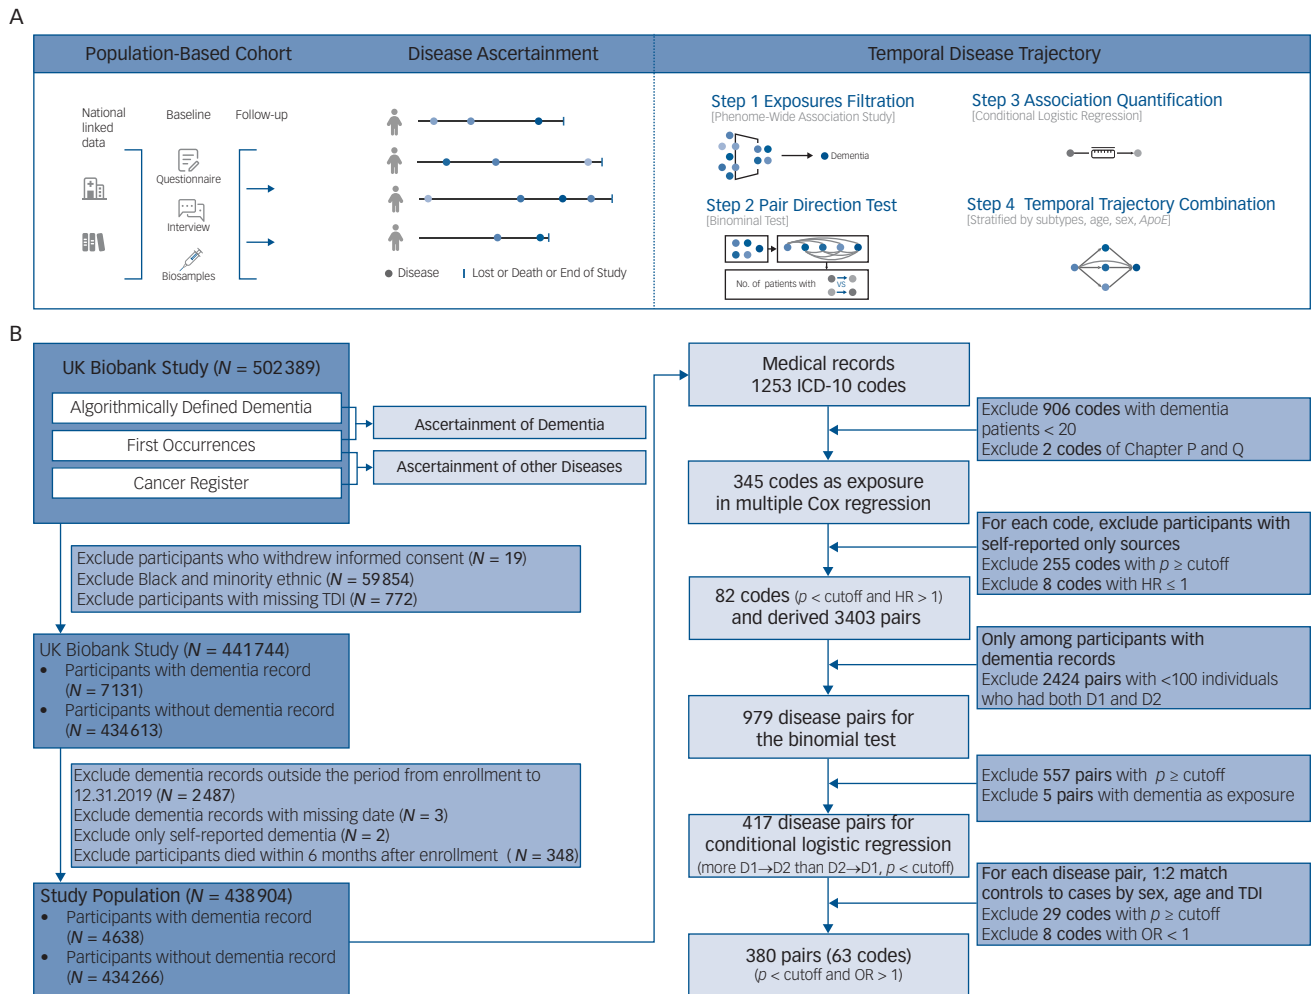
A

Population-Based Cohort

Disease Ascertainment

Temporal Disease Trajectory

National linked data

Baseline

Follow-up

Questionnaire

Interview

Biosamples

Disease

Lost or Death or End of Study

Step 1 Exposures Filtration
[Phenome-Wide Association Study]

Dementia

Step 3 Association Quantification
[Conditional Logistic Regression]

Step 2 Pair Direction Test
[Binominal Test]

No. of patients with

VS

Step 4 Temporal Trajectory Combination
[Stratified by subtypes, age, sex, ApoE]

B

UK Biobank Study ($N$ = 502389)

Algorithmically Defined Dementia

First Occurrences

Cancer Register

Ascertainment of Dementia

Ascertainment of other Diseases

Exclude participants who withdrew informed consent ($N$ = 19)
Exclude Black and minority ethnic ($N$ = 59854)
Exclude participants with missing TDI ($N$ = 772)

UK Biobank Study ($N$ = 441744)
• Participants with dementia record ($N$ = 7131)
• Participants without dementia record ($N$ = 434613)

Exclude dementia records outside the period from enrollment to 12.31.2019 ($N$ = 2487)
Exclude dementia records with missing date ($N$ = 3)
Exclude only self-reported dementia ($N$ = 2)
Exclude participants died within 6 months after enrollment ($N$ = 348)

Study Population ($N$ = 438904)
• Participants with dementia record ($N$ = 4638)
• Participants without dementia record ($N$ = 434266)

Medical records
1253 ICD-10 codes

Exclude 906 codes with dementia patients < 20
Exclude 2 codes of Chapter P and Q

345 codes as exposure in multiple Cox regression

For each code, exclude participants with self-reported only sources
Exclude 255 codes with $p \geq$ cutoff
Exclude 8 codes with HR $\leq$ 1

82 codes ($p$ < cutoff and HR > 1) and derived 3403 pairs

Only among participants with dementia records
Exclude 2424 pairs with <100 individuals who had both D1 and D2

979 disease pairs for the binomial test

Exclude 557 pairs with $p \geq$ cutoff
Exclude 5 pairs with dementia as exposure

417 disease pairs for conditional logistic regression
(more D1→D2 than D2→D1, $p$ < cutoff)

For each disease pair, 1:2 match controls to cases by sex, age and TDI
Exclude 29 codes with $p \geq$ cutoff
Exclude 8 codes with OR < 1

380 pairs (63 codes)
($p$ < cutoff and OR > 1)